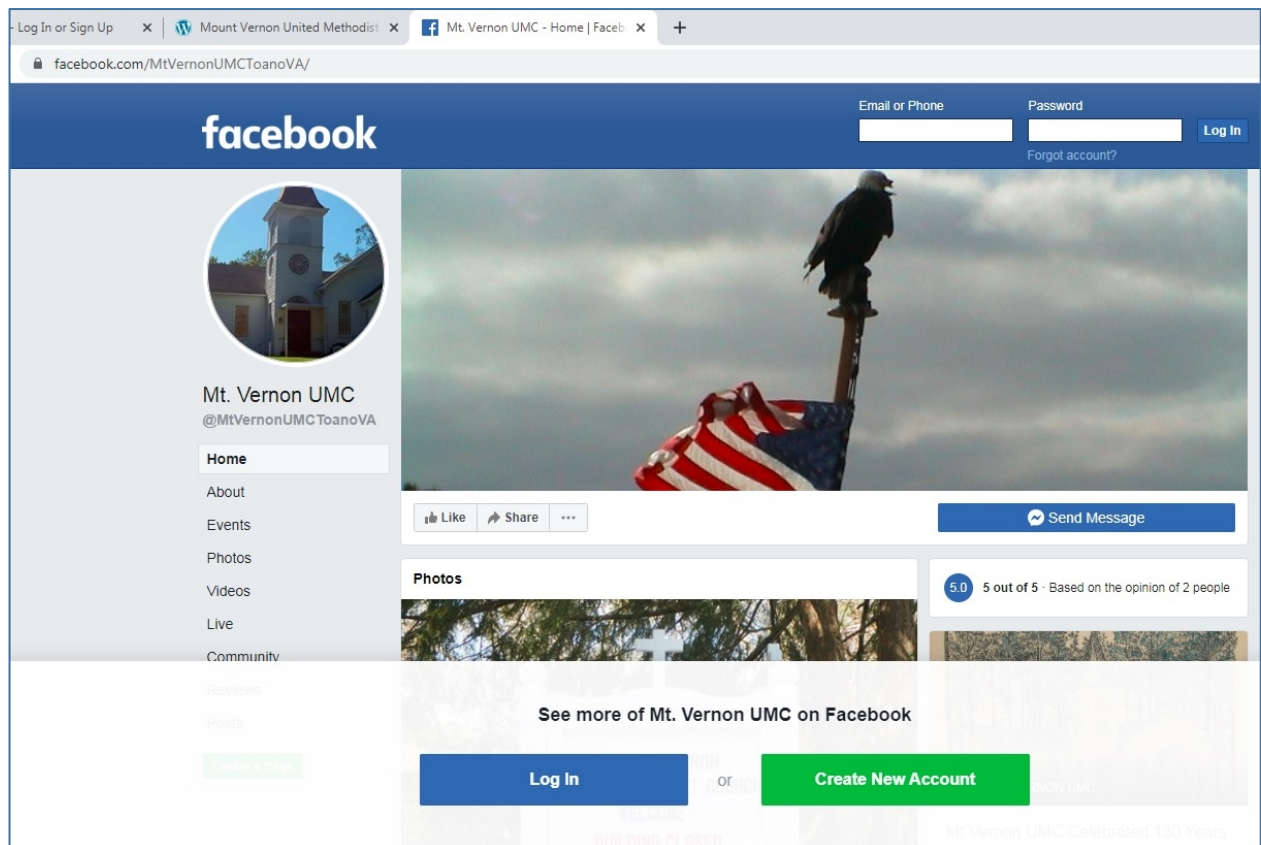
- Log In or Sign Up ×
Mount Vernon United Methodist ×
Mt. Vernon UMC - Home | Faceb ×
+
facebook.com/MtVernonUMCToanoVA/

facebook

Email or Phone
Password
Log In
Forgot account?

Mt. Vernon UMC
@MtVernonUMCToanoVA

Home
About
Events
Photos
Videos
Live
Community
Reviews
Posts

Create a Page

Like
Share
···
Send Message

Photos

5.0 5 out of 5 · Based on the opinion of 2 people

See more of Mt. Vernon UMC on Facebook

Log In
or
Create New Account

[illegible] WELCOME
BUILDING CLOSED

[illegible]NON UMC
Mt Vernon UMC Celebrated 130 Years